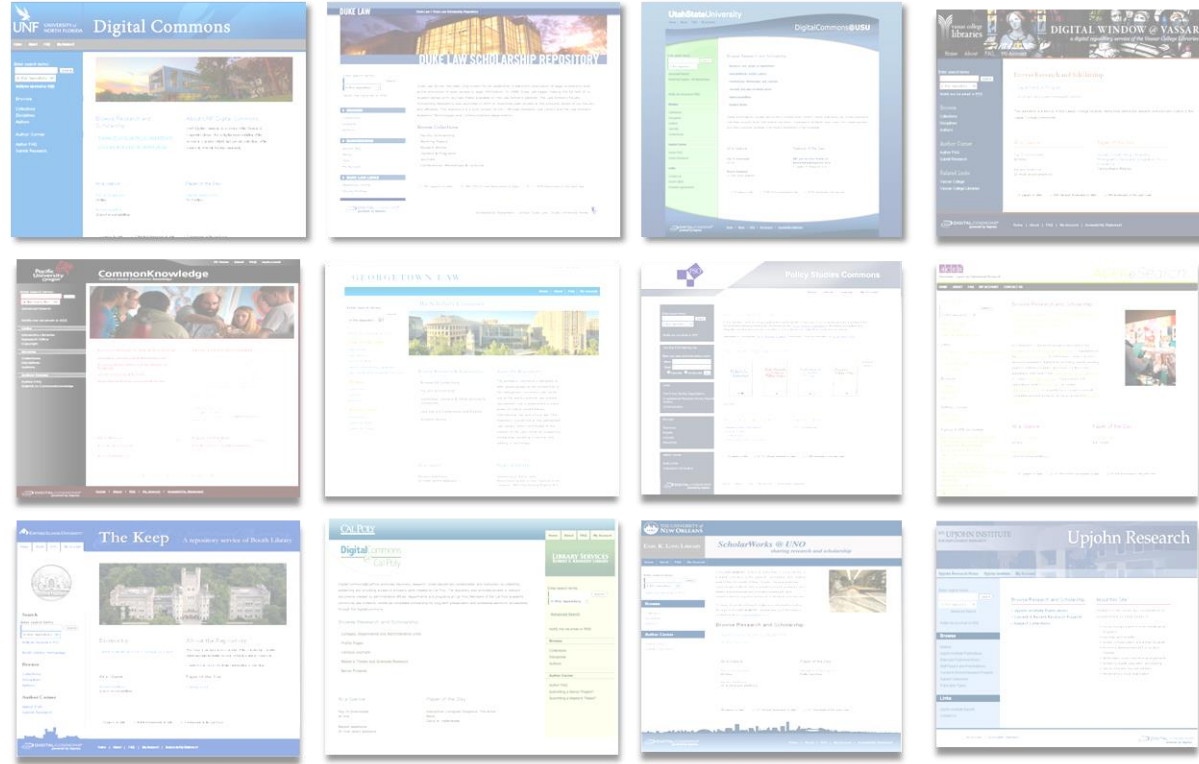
UNF UNIVERSITY of NORTH FLORIDA Digital Commons

DUKE LAW
DUKE LAW SCHOLARSHIP REPOSITORY

UtahStateUniversity
DigitalCommons@USU

vassar college libraries
DIGITAL WINDOW @ VASSAR
a digital repository service of the Vassar College Libraries

Pacific University Oregon
CommonKnowledge

GEORGETOWN LAW

Policy Studies Commons

The Keep A repository service of Booth Library

Cal Poly
Digital Commons @ Cal Poly
LIBRARY SERVICES

THE UNIVERSITY of NEW ORLEANS
ScholarWorks @ UNO
sharing research and scholarship

W.E. UPJOHN INSTITUTE
Upjohn Research